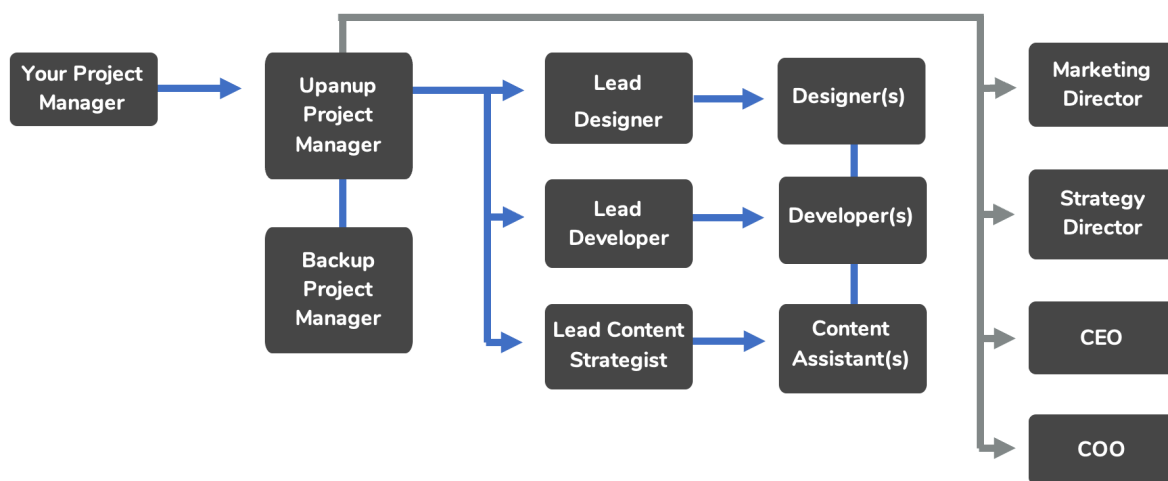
Your Project Manager

Upanup Project Manager

Backup Project Manager

Lead Designer

Lead Developer

Lead Content Strategist

Designer(s)

Developer(s)

Content Assistant(s)

Marketing Director

Strategy Director

CEO

COO